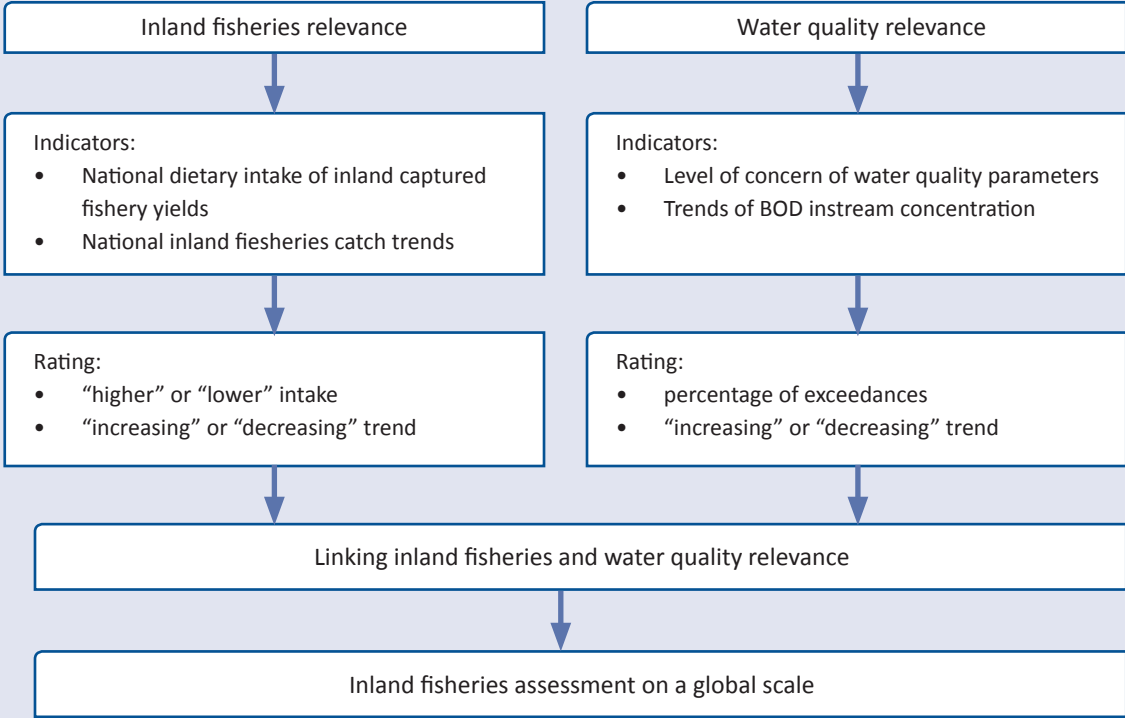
Inland fisheries relevance

Water quality relevance

Indicators:
- National dietary intake of inland captured fishery yields
- National inland fiesheries catch trends

Indicators:
- Level of concern of water quality parameters
- Trends of BOD instream concentration

Rating:
- “higher” or “lower” intake
- “increasing” or “decreasing” trend

Rating:
- percentage of exceedances
- “increasing” or “decreasing” trend

Linking inland fisheries and water quality relevance

Inland fisheries assessment on a global scale